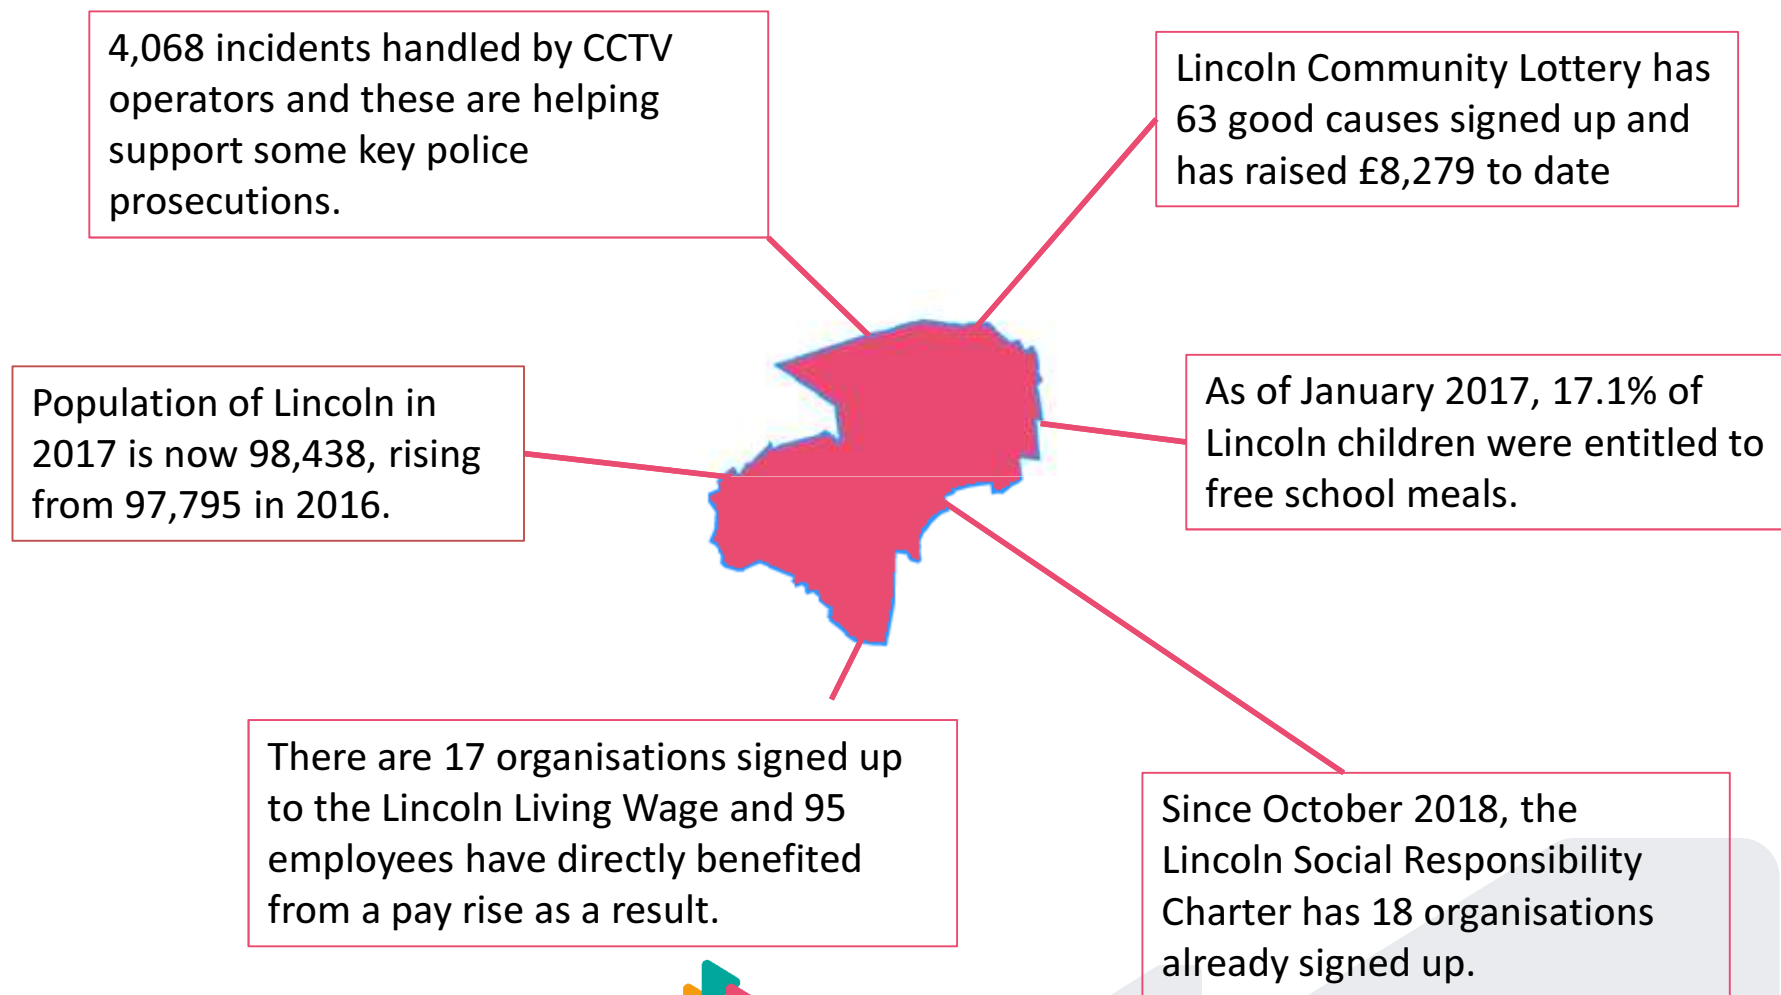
4,068 incidents handled by CCTV operators and these are helping support some key police prosecutions.

Lincoln Community Lottery has 63 good causes signed up and has raised £8,279 to date

Population of Lincoln in 2017 is now 98,438, rising from 97,795 in 2016.

As of January 2017, 17.1% of Lincoln children were entitled to free school meals.

There are 17 organisations signed up to the Lincoln Living Wage and 95 employees have directly benefited from a pay rise as a result.

Since October 2018, the Lincoln Social Responsibility Charter has 18 organisations already signed up.